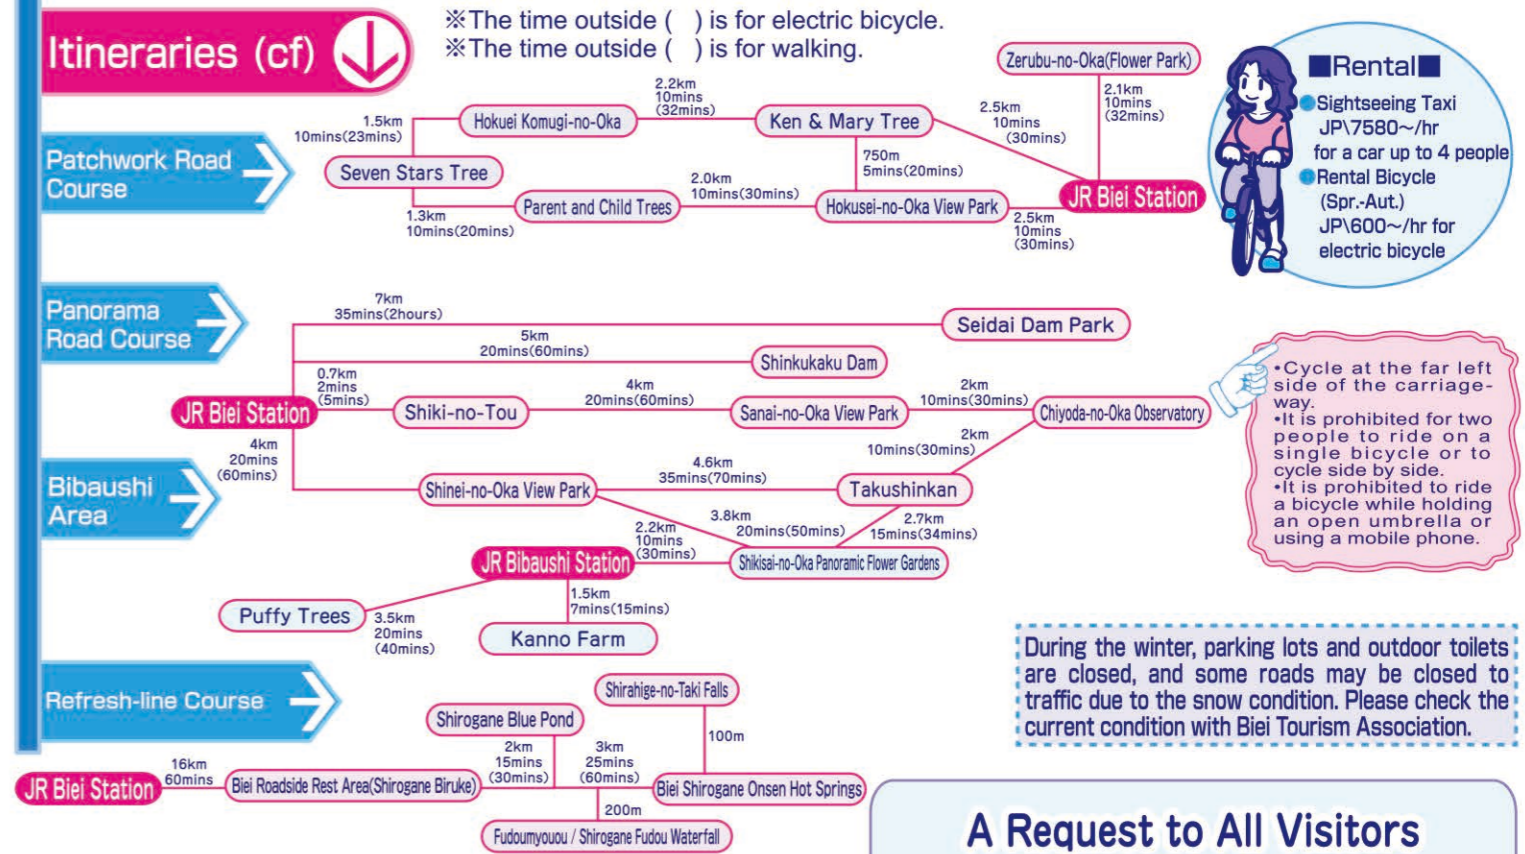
Itineraries (cf)

※The time outside ( ) is for electric bicycle.
※The time outside ( ) is for walking.

Patchwork Road Course

1.5km 10mins(23mins)
Hokuei Komugi-no-Oka
2.2km 10mins (32mins)
Ken & Mary Tree
Zerubu-no-Oka(Flower Park)
2.1km 10mins (32mins)
2.5km 10mins (30mins)
Seven Stars Tree
750m 5mins(20mins)
2.0km 10mins(30mins)
Parent and Child Trees
Hokusei-no-Oka View Park
JR Biei Station
1.3km 10mins(20mins)
2.5km 10mins (30mins)

■Rental■
Sightseeing Taxi JP\7580~/hr for a car up to 4 people
Rental Bicycle (Spr.-Aut.) JP\600~/hr for electric bicycle

Panorama Road Course

7km 35mins(2hours)
Seidai Dam Park
5km 20mins(60mins)
Shinkukaku Dam
0.7km 2mins (5mins)
JR Biei Station
Shiki-no-Tou
4km 20mins(60mins)
Sanai-no-Oka View Park
2km 10mins(30mins)
Chiyoda-no-Oka Observatory
2km 10mins(30mins)
4km 20mins (60mins)

Bibaushi Area

Shinei-no-Oka View Park
4.6km 35mins(70mins)
Takushinkan
3.8km 20mins(50mins)
2.7km 15mins(34mins)
2.2km 10mins (30mins)
JR Bibaushi Station
Shikisai-no-Oka Panoramic Flower Gardens
Puffy Trees
3.5km 20mins (40mins)
1.5km 7mins(15mins)
Kanno Farm

•Cycle at the far left side of the carriageway.
•It is prohibited for two people to ride on a single bicycle or to cycle side by side.
•It is prohibited to ride a bicycle while holding an open umbrella or using a mobile phone.

Refresh-line Course

Shirahige-no-Taki Falls
Shirogane Blue Pond
100m
2km 15mins (30mins)
3km 25mins (60mins)
JR Biei Station
16km 60mins
Biei Roadside Rest Area(Shirogane Biruke)
Biei Shirogane Onsen Hot Springs
200m
Fudoumyouou / Shirogane Fudou Waterfall

During the winter, parking lots and outdoor toilets are closed, and some roads may be closed to traffic due to the snow condition. Please check the current condition with Biei Tourism Association.

A Request to All Visitors